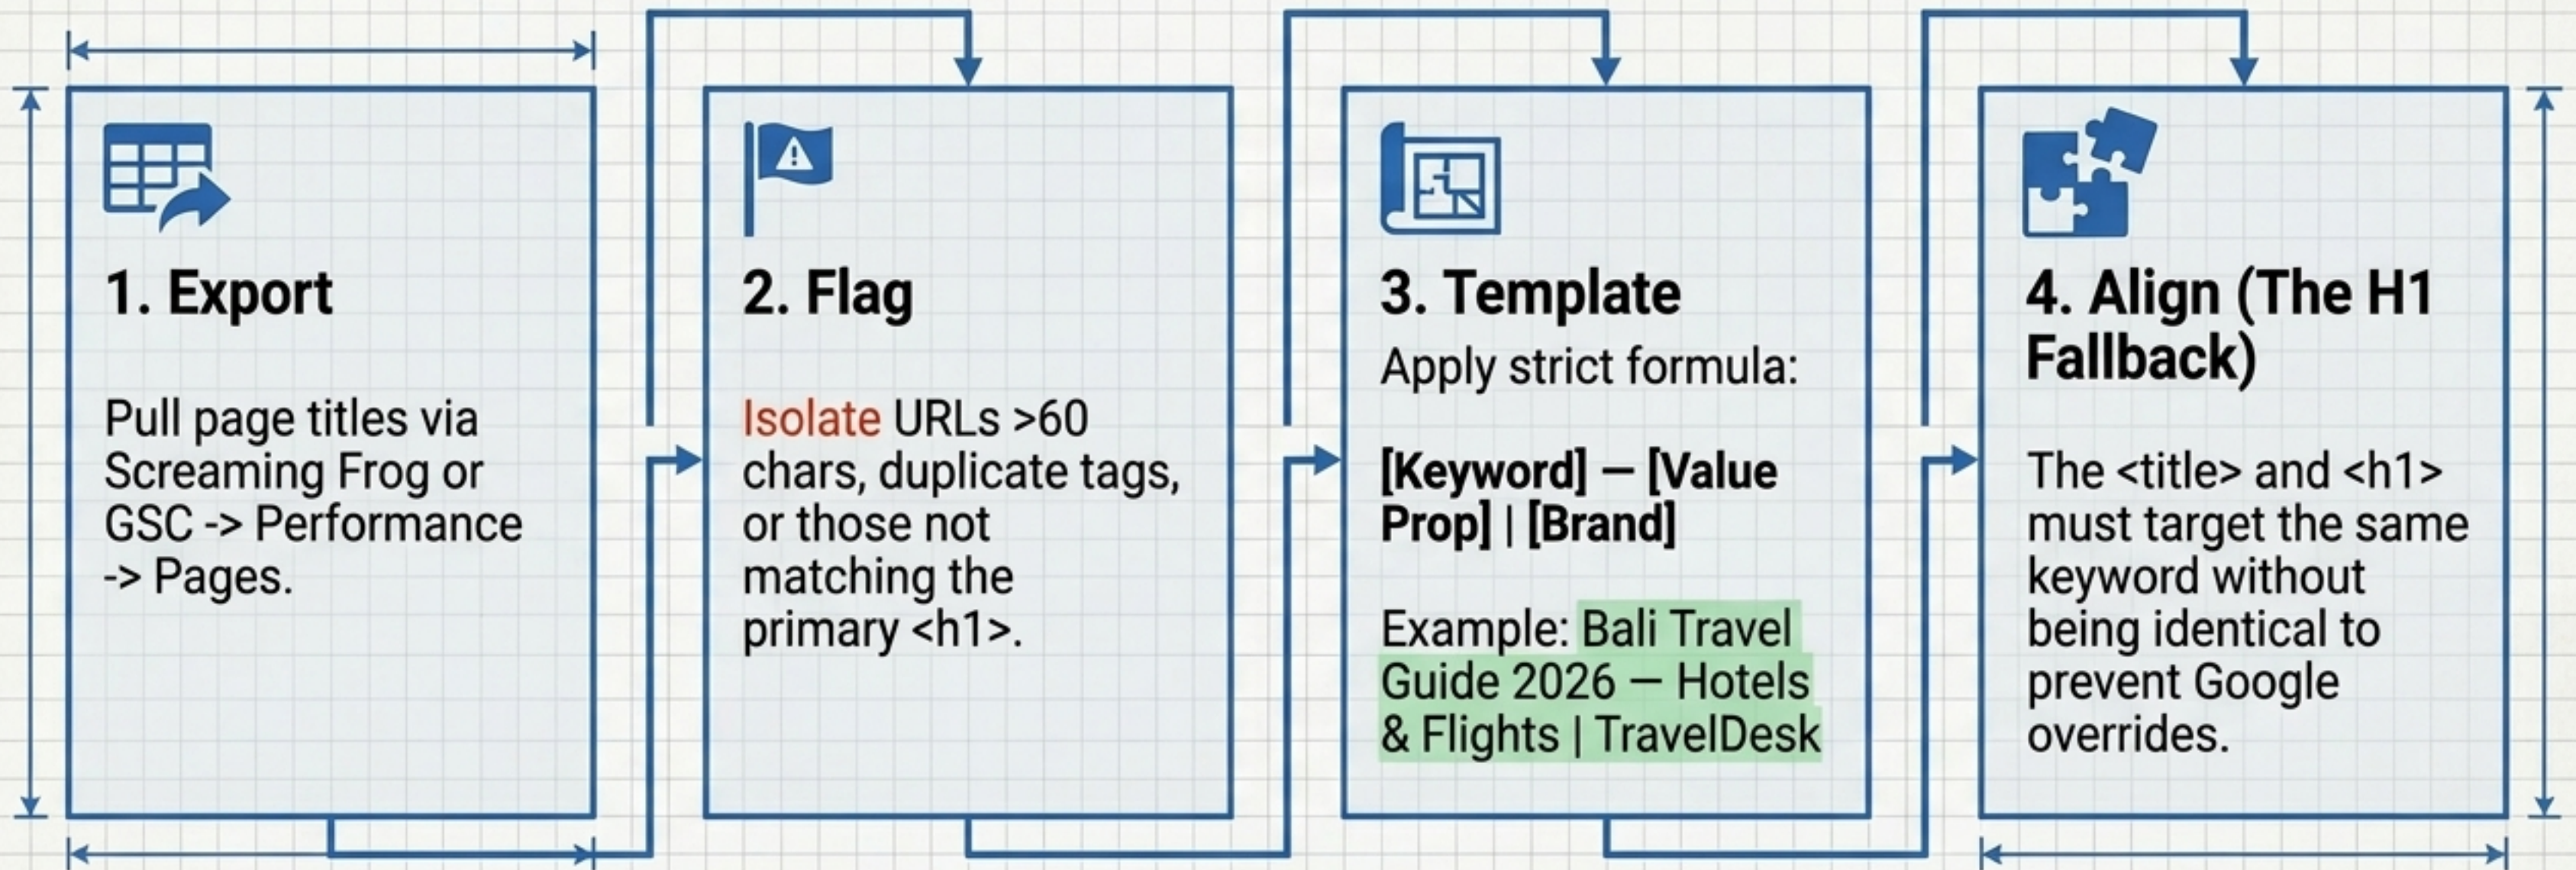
1. Export

Pull page titles via Screaming Frog or GSC -> Performance -> Pages.

2. Flag

Isolate URLs >60 chars, duplicate tags, or those not matching the primary <h1>.

3. Template

Apply strict formula:

[Keyword] — [Value Prop] | [Brand]

Example: Bali Travel Guide 2026 — Hotels & Flights | TravelDesk

4. Align (The H1 Fallback)

The <title> and <h1> must target the same keyword without being identical to prevent Google overrides.